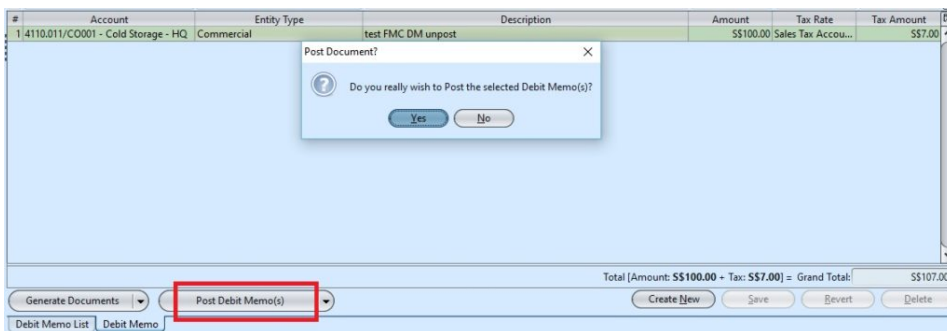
| # | Account | Entity Type | Description | Amount | Tax Rate | Tax Amount |
|---|---|---|---|---|---|---|
| 1 | 4110.011/CO001 - Cold Storage - HQ | Commercial | test FMC DM unpost | S$100.00 | Sales Tax Accou... | S$7.00 |

Post Document?

Do you really wish to Post the selected Debit Memo(s)?

Yes No

Total [Amount: S$100.00 + Tax: S$7.00] = Grand Total: S$107.00

Generate Documents

Post Debit Memo(s)

Create New Save Revert Delete

Debit Memo List Debit Memo